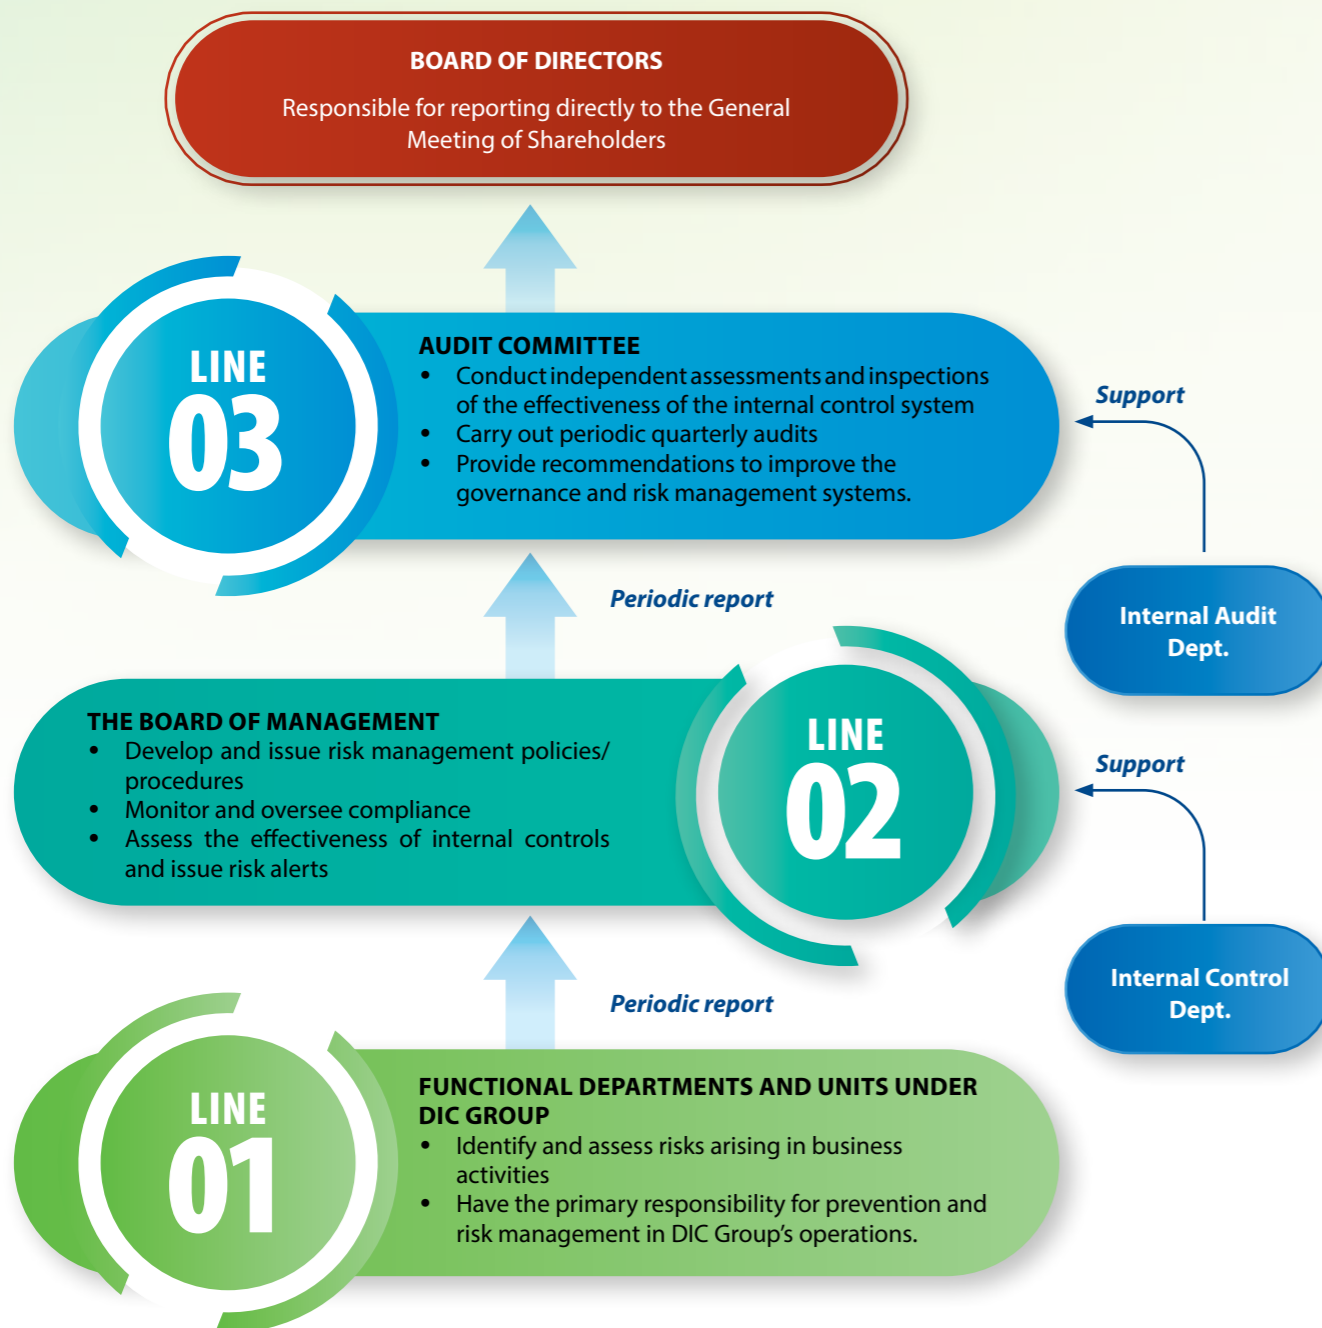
BOARD OF DIRECTORS

Responsible for reporting directly to the General Meeting of Shareholders

LINE 03

AUDIT COMMITTEE
- Conduct independent assessments and inspections of the effectiveness of the internal control system
- Carry out periodic quarterly audits
- Provide recommendations to improve the governance and risk management systems.

Support

Internal Audit Dept.

Periodic report

THE BOARD OF MANAGEMENT
- Develop and issue risk management policies/ procedures
- Monitor and oversee compliance
- Assess the effectiveness of internal controls and issue risk alerts

LINE 02

Support

Internal Control Dept.

Periodic report

LINE 01

FUNCTIONAL DEPARTMENTS AND UNITS UNDER DIC GROUP
- Identify and assess risks arising in business activities
- Have the primary responsibility for prevention and risk management in DIC Group's operations.